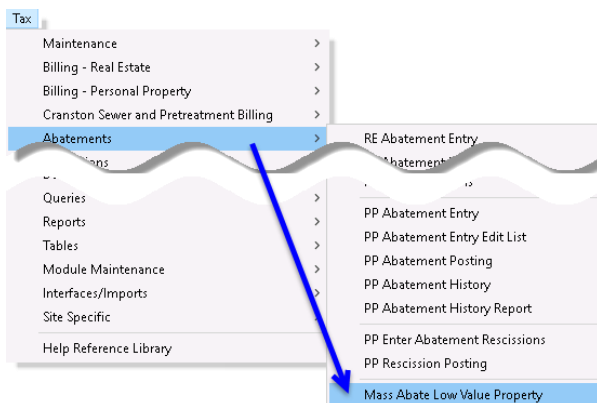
Tax

Maintenance
Billing - Real Estate
Billing - Personal Property
Cranston Sewer and Pretreatment Billing
Abatements
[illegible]
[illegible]
Queries
Reports
Tables
Module Maintenance
Interfaces/Imports
Site Specific
Help Reference Library

RE Abatement Entry
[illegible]
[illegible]
PP Abatement Entry
PP Abatement Entry Edit List
PP Abatement Posting
PP Abatement History
PP Abatement History Report
PP Enter Abatement Rescissions
PP Rescission Posting
Mass Abate Low Value Property